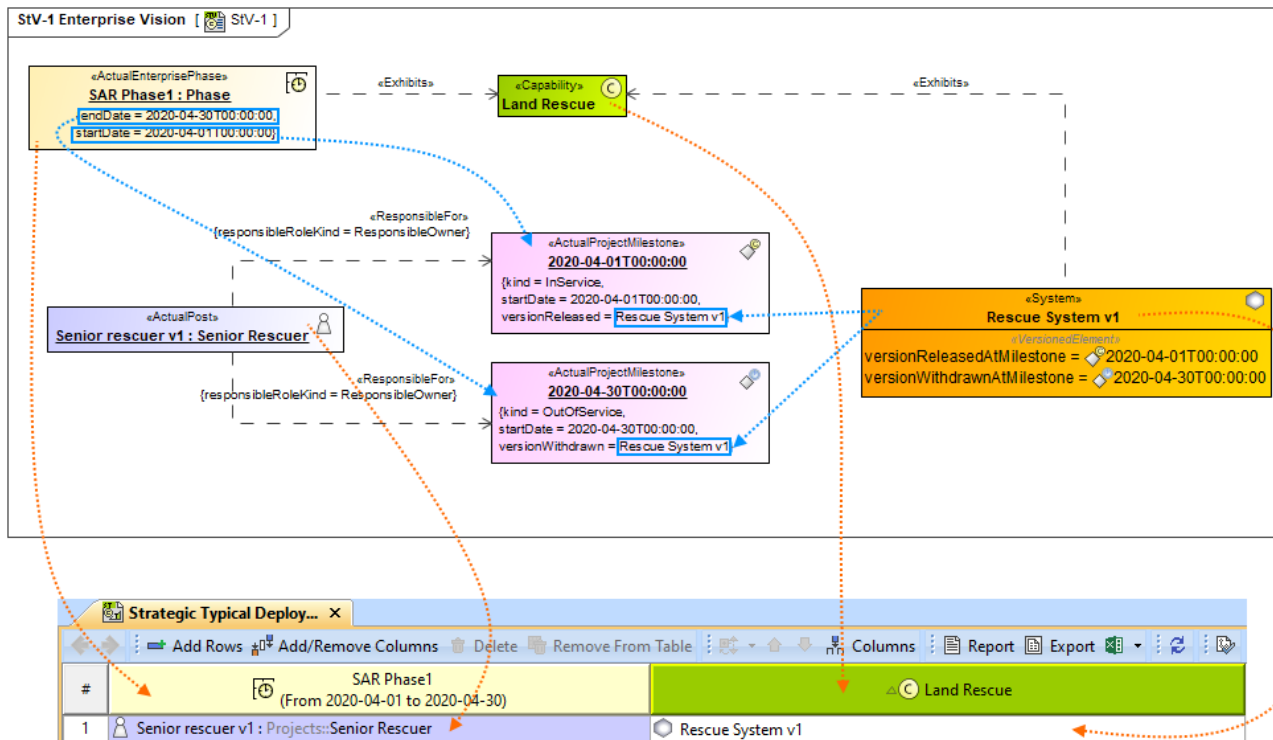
StV-1 Enterprise Vision [ StV-1 ]

«ActualEnterprisePhase»
SAR Phase1 : Phase
endDate = 2020-04-30T00:00:00,
startDate = 2020-04-01T00:00:00}

«Exhibits»

«Capability»
Land Rescue

«Exhibits»

«ResponsibleFor»
{responsibleRoleKind = ResponsibleOwner}

«ActualProjectMilestone»
2020-04-01T00:00:00
{kind = InService,
startDate = 2020-04-01T00:00:00,
versionReleased = Rescue System v1

«ActualPost»
Senior rescuer v1 : Senior Rescuer

«System»
Rescue System v1
«VersionedElement»
versionReleasedAtMilestone = 2020-04-01T00:00:00
versionWithdrawnAtMilestone = 2020-04-30T00:00:00

«ResponsibleFor»
{responsibleRoleKind = ResponsibleOwner}

«ActualProjectMilestone»
2020-04-30T00:00:00
{kind = OutOfService,
startDate = 2020-04-30T00:00:00,
versionWithdrawn = Rescue System v1

Strategic Typical Deploy... ×

Add Rows Add/Remove Columns Delete Remove From Table Columns Report Export

| # | SAR Phase1 (From 2020-04-01 to 2020-04-30) | Land Rescue |
|---|---|---|
| 1 | Senior rescuer v1 : Projects::Senior Rescuer | Rescue System v1 |